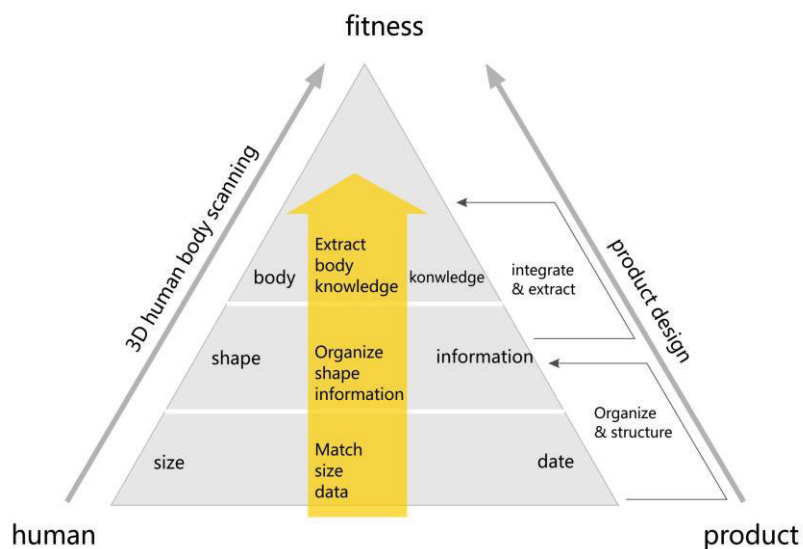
fitness

3D human body scanning

product design

body

Extract body knowledge

konwledge

integrate & extract

shape

Organize shape information

information

Organize & structure

size

Match size data

date

human

product